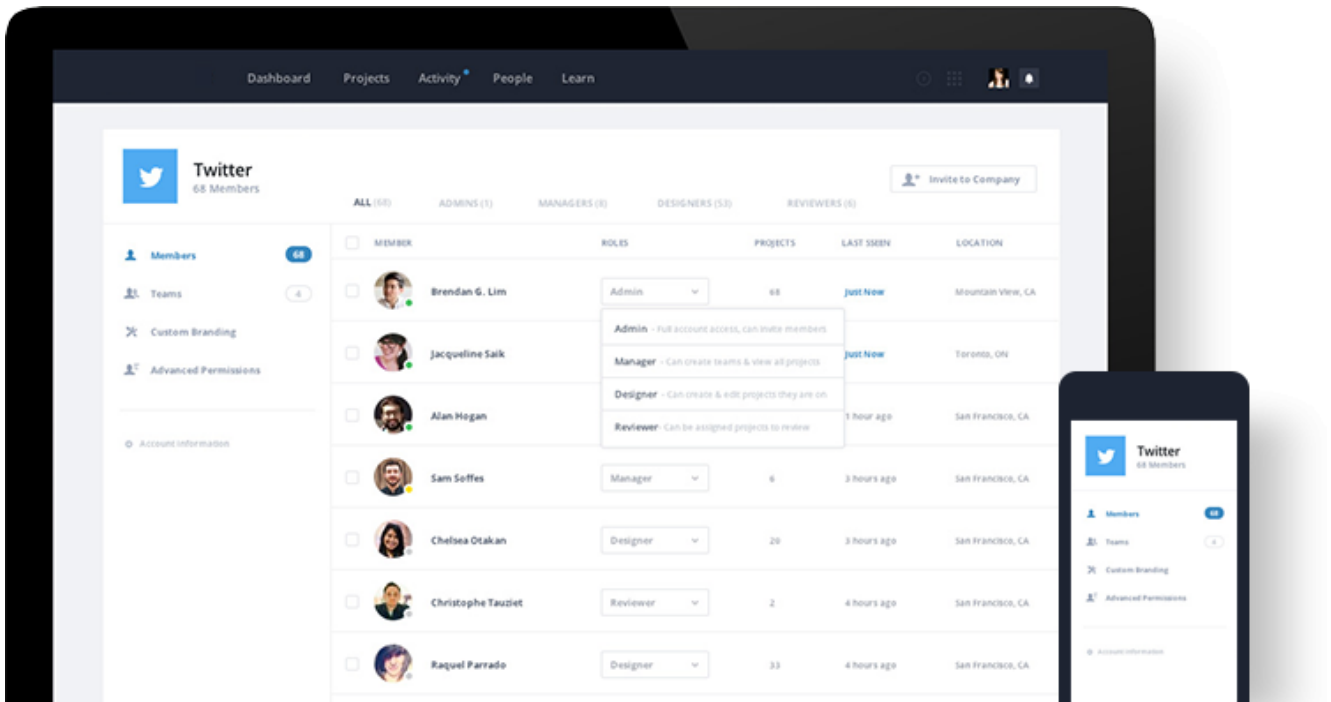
Dashboard Projects Activity People Learn

Twitter
68 Members

Invite to Company

ALL (68) ADMINS (1) MANAGERS (8) DESIGNERS (53) REVIEWERS (6)

Members 68
Teams 4
Custom Branding
Advanced Permissions

Account Information

| MEMBER | ROLES | PROJECTS | LAST SEEN | LOCATION |
|---|---|---|---|---|
| Brendan G. Lim | Admin | 68 | Just Now | Mountain View, CA |
| Jacqueline Saik | | | Just Now | Toronto, ON |
| Alan Hogan | | | 1 hour ago | San Francisco, CA |
| Sam Soffes | Manager | 6 | 3 hours ago | San Francisco, CA |
| Chelsea Otakan | Designer | 20 | 3 hours ago | San Francisco, CA |
| Christophe Tauziet | Reviewer | 2 | 4 hours ago | San Francisco, CA |
| Raquel Parrado | Designer | 33 | 4 hours ago | San Francisco, CA |

Admin - Full account access, can invite members
Manager - Can create teams & view all projects
Designer - Can create & edit projects they are on
Reviewer - Can be assigned projects to review

Twitter
68 Members

Members 68
Teams 4
Custom Branding
Advanced Permissions

Account Information